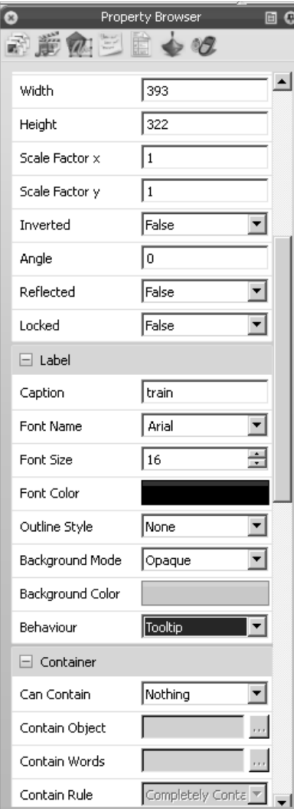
Property Browser

| | |
|---|---|
| Width | 393 |
| Height | 322 |
| Scale Factor x | 1 |
| Scale Factor y | 1 |
| Inverted | False |
| Angle | 0 |
| Reflected | False |
| Locked | False |

Label

| | |
|---|---|
| Caption | train |
| Font Name | Arial |
| Font Size | 16 |
| Font Color | |
| Outline Style | None |
| Background Mode | Opaque |
| Background Color | |
| Behaviour | Tooltip |

Container

| | |
|---|---|
| Can Contain | Nothing |
| Contain Object | ... |
| Contain Words | ... |
| Contain Rule | Completely Conta |